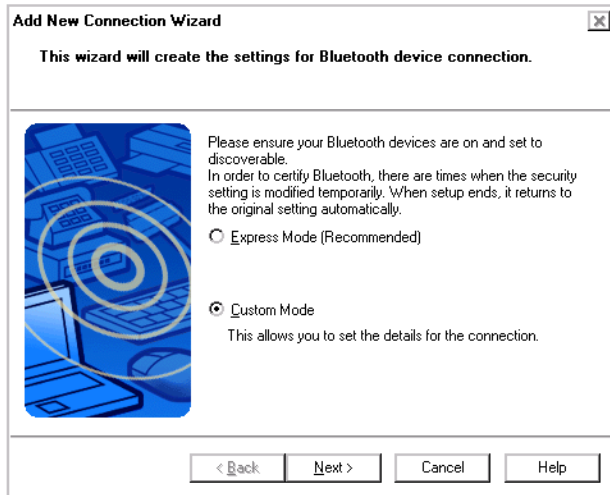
Add New Connection Wizard

This wizard will create the settings for Bluetooth device connection.

Please ensure your Bluetooth devices are on and set to discoverable.
In order to certify Bluetooth, there are times when the security setting is modified temporarily. When setup ends, it returns to the original setting automatically.

Express Mode (Recommended)

Custom Mode

This allows you to set the details for the connection.

< Back Next > Cancel Help